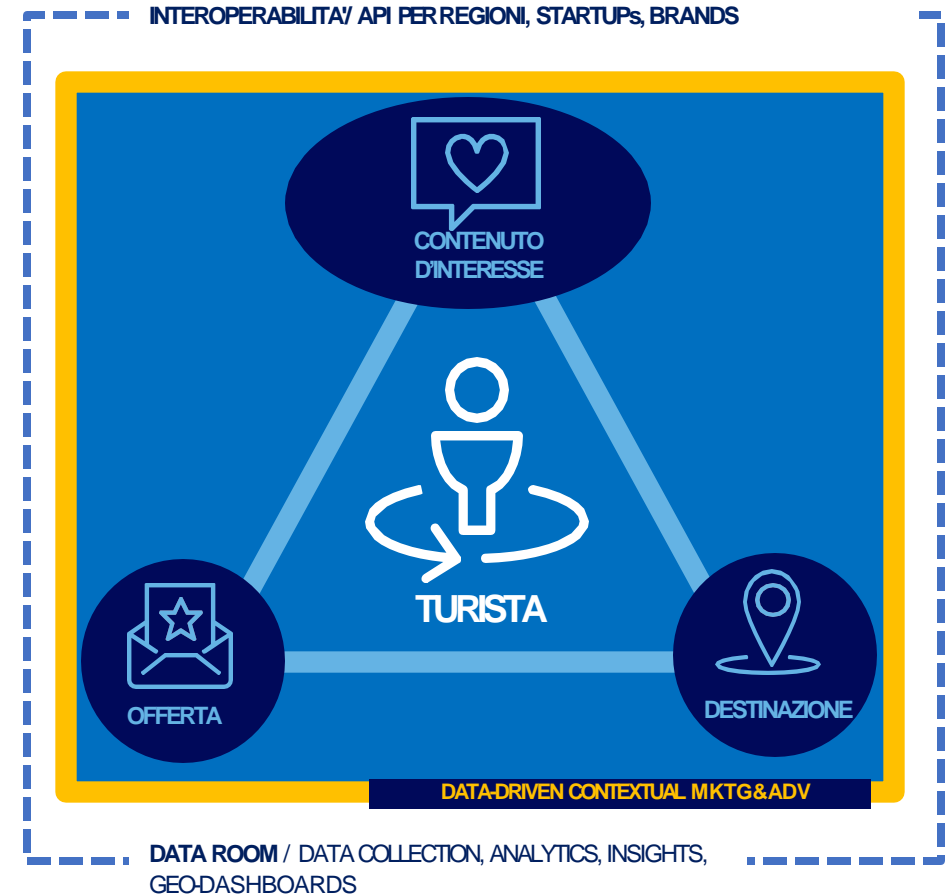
INTEROPERABILITA'/ API PER REGIONI, STARTUPs, BRANDS

CONTENUTO D'INTERESSE

TURISTA

OFFERTA

DESTINAZIONE

DATA-DRIVEN CONTEXTUAL MKTG&ADV

DATA ROOM / DATA COLLECTION, ANALYTICS, INSIGHTS, GEO-DASHBOARDS